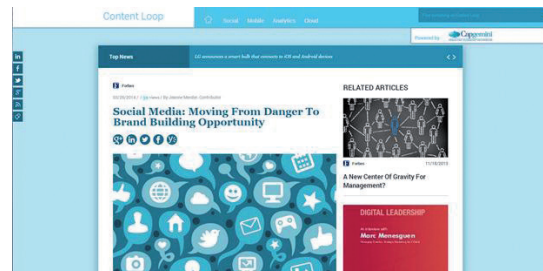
Content Loop

Social Mobile Analytics Cloud

Powered by Capgemini

in
f
t
g+

Top News

GE announces a smart bulb that connects to iOS and Android devices

Forbes

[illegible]

Social Media: Moving From Danger To Brand Building Opportunity

RELATED ARTICLES

Forbes

7/18/2013

A New Center Of Gravity For Management?

DIGITAL LEADERSHIP

Marc Menasguen